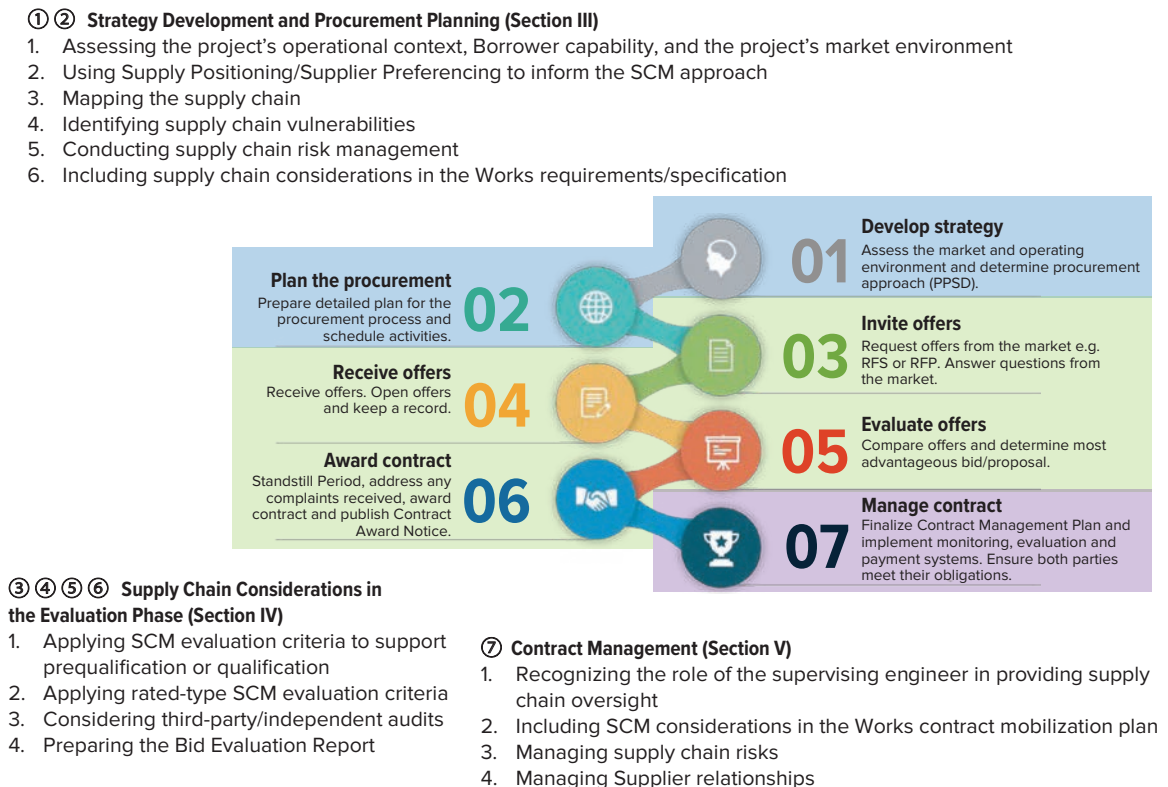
① ② Strategy Development and Procurement Planning (Section III)
1. Assessing the project's operational context, Borrower capability, and the project's market environment
2. Using Supply Positioning/Supplier Preferencing to inform the SCM approach
3. Mapping the supply chain
4. Identifying supply chain vulnerabilities
5. Conducting supply chain risk management
6. Including supply chain considerations in the Works requirements/specification

Develop strategy
Assess the market and operating environment and determine procurement approach (PPSD).
01

Plan the procurement
Prepare detailed plan for the procurement process and schedule activities.
02

Invite offers
Request offers from the market e.g. RFS or RFP. Answer questions from the market.
03

Receive offers
Receive offers. Open offers and keep a record.
04

Evaluate offers
Compare offers and determine most advantageous bid/proposal.
05

Award contract
Standstill Period, address any complaints received, award contract and publish Contract Award Notice.
06

Manage contract
Finalize Contract Management Plan and implement monitoring, evaluation and payment systems. Ensure both parties meet their obligations.
07

③ ④ ⑤ ⑥ Supply Chain Considerations in the Evaluation Phase (Section IV)
1. Applying SCM evaluation criteria to support prequalification or qualification
2. Applying rated-type SCM evaluation criteria
3. Considering third-party/independent audits
4. Preparing the Bid Evaluation Report

⑦ Contract Management (Section V)
1. Recognizing the role of the supervising engineer in providing supply chain oversight
2. Including SCM considerations in the Works contract mobilization plan
3. Managing supply chain risks
4. Managing Supplier relationships